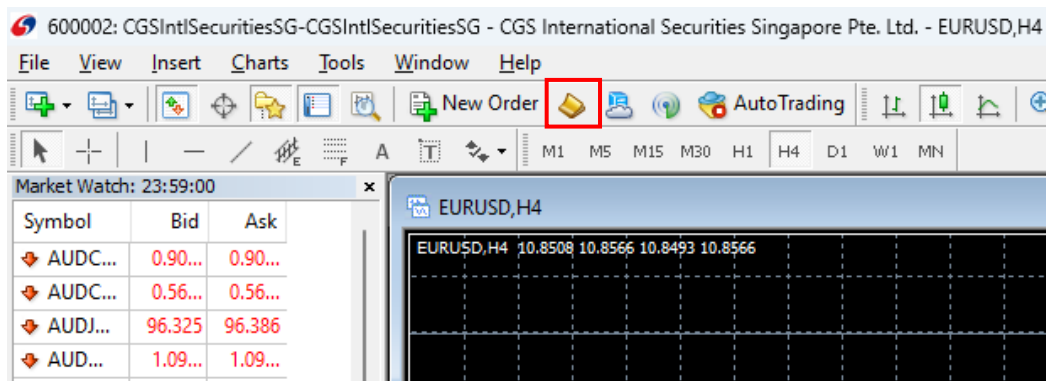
600002: CGSIntlSecuritiesSG-CGSIntlSecuritiesSG - CGS International Securities Singapore Pte. Ltd. - EURUSD,H4

File View Insert Charts Tools Window Help

New Order AutoTrading

M1 M5 M15 M30 H1 H4 D1 W1 MN

Market Watch: 23:59:00

| Symbol | Bid | Ask |
|---|---|---|
| AUDC... | 0.90... | 0.90... |
| AUDC... | 0.56... | 0.56... |
| AUDJ... | 96.325 | 96.386 |
| AUD... | 1.09... | 1.09... |

EURUSD,H4

EURUSD,H4 10.8508 10.8566 10.8493 10.8566